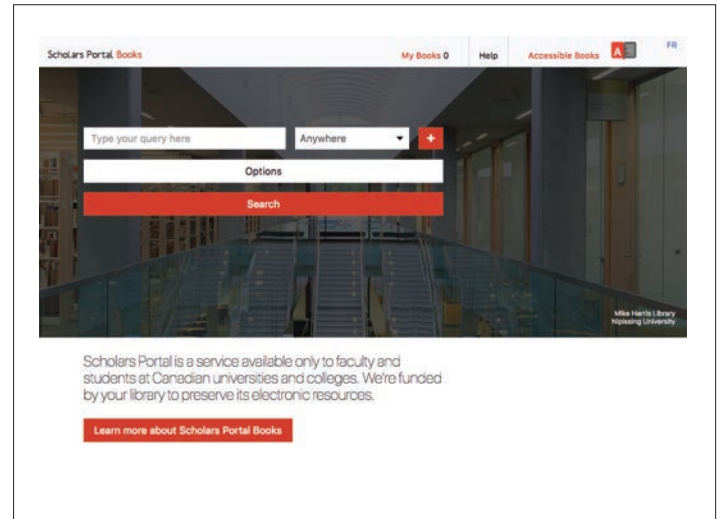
Scholars Portal Books

My Books 0

Help

Accessible Books

A

FR

Type your query here

Anywhere

+

Options

Search

Mike Harris Library
Nipissing University

Scholars Portal is a service available only to faculty and students at Canadian universities and colleges. We're funded by your library to preserve its electronic resources.

Learn more about Scholars Portal Books